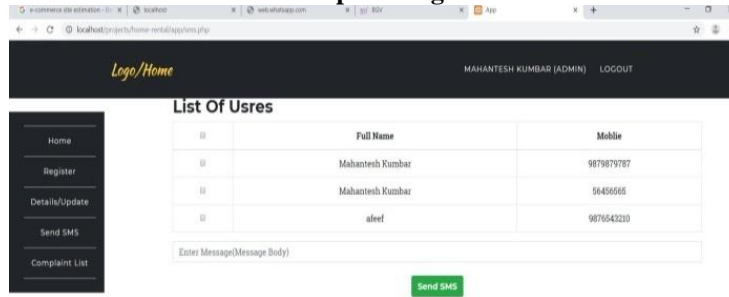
e-commerce site estimation - (i) × | localhost × | web.whatsapp.com × | BGV × | App × | +

localhost/projects/home-rental/app/sms.php

Logo/Home

MAHANTESH KUMBAR (ADMIN) LOGOUT

Home

Register

Details/Update

Send SMS

Complaint List

List Of Usres

| | Full Name | Moblie |
|---|---|---|
| | Mahantesh Kumbar | 9879879787 |
| | Mahantesh Kumbar | 56456565 |
| | afeef | 9876543210 |

Enter Message(Message Body)

Send SMS